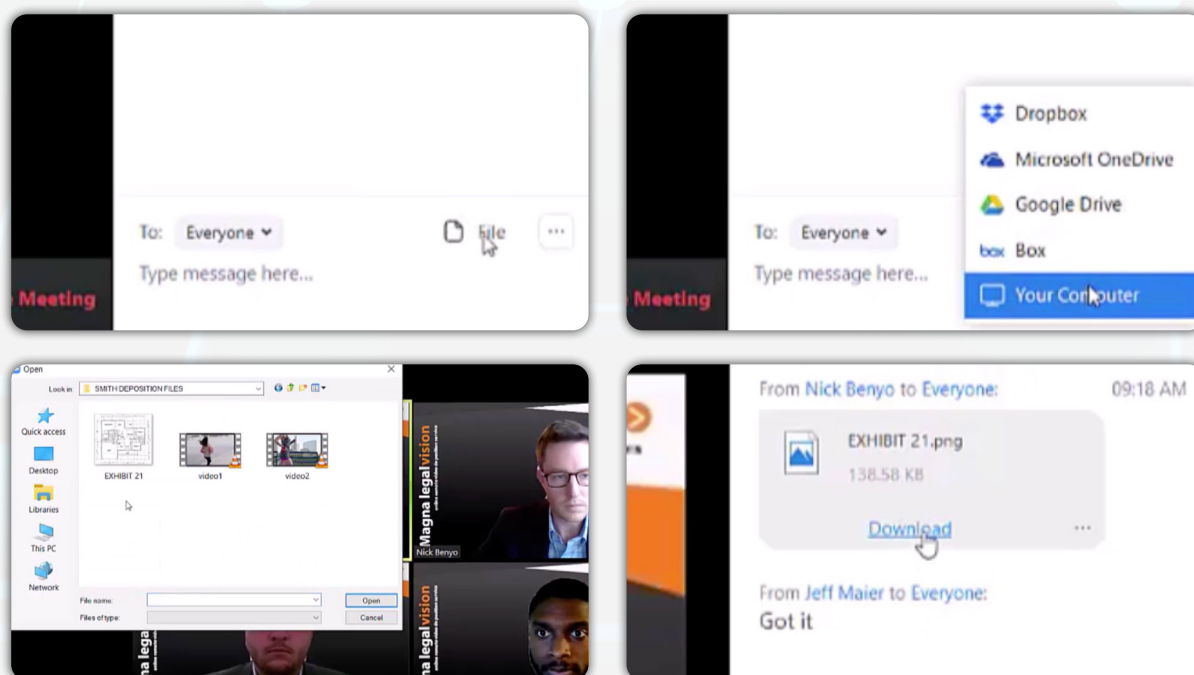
To: Everyone
File
...
Type message here...
Meeting

Dropbox
Microsoft OneDrive
Google Drive
Box
Your Computer
To: Everyone
Type message here...
Meeting

Open
Look in: SMITH DEPOSITION FILES
Quick access
Desktop
Libraries
This PC
Network
EXHIBIT 21
video1
video2
File name:
Files of type:
Open
Cancel
Magna legalvision
Nick Benyo
Magna legalvision
na legal

From Nick Benyo to Everyone:
09:18 AM
EXHIBIT 21.png
138.58 KB
Download
...
From Jeff Maier to Everyone:
Got it